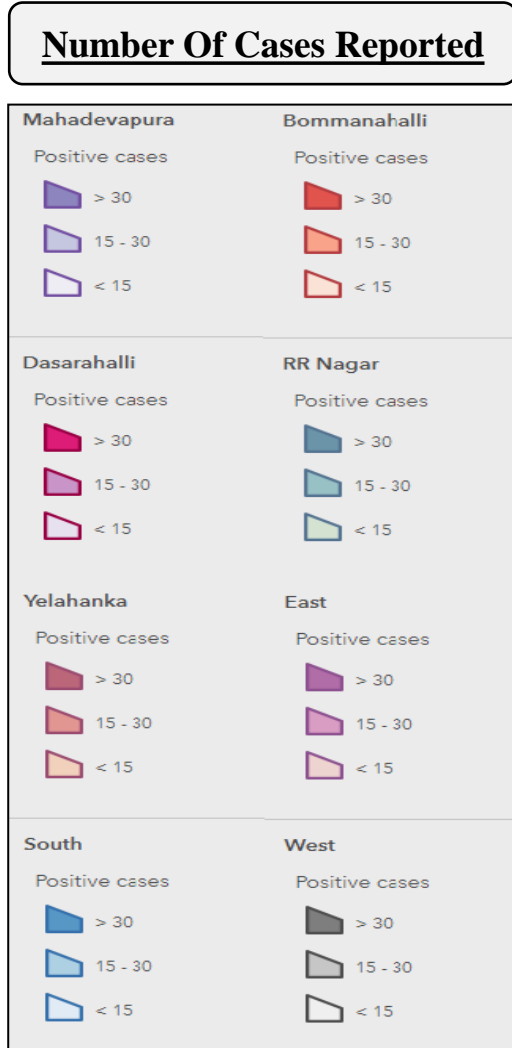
Number Of Cases Reported

Mahadevapura

Positive cases

> 30

15 - 30

< 15

Bommanahalli

Positive cases

> 30

15 - 30

< 15

Dasarahalli

Positive cases

> 30

15 - 30

< 15

RR Nagar

Positive cases

> 30

15 - 30

< 15

Yelahanka

Positive cases

> 30

15 - 30

< 15

East

Positive cases

> 30

15 - 30

< 15

South

Positive cases

> 30

15 - 30

< 15

West

Positive cases

> 30

15 - 30

< 15